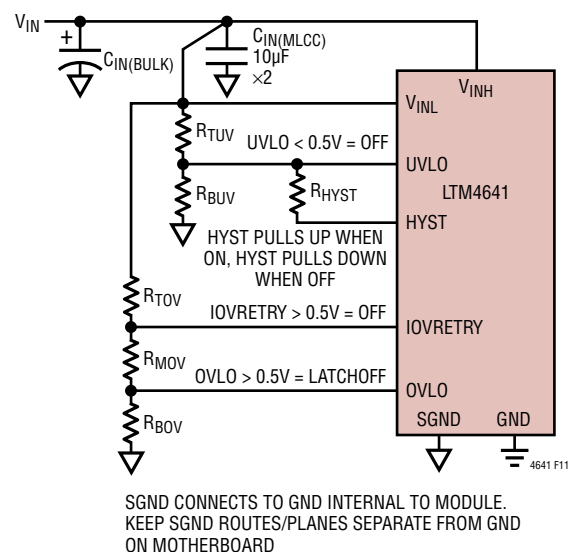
$V_{IN}$

+

$C_{IN(BULK)}$

$C_{IN(MLCC)}$
10µF
×2

$V_{INH}$

$V_{INL}$

$R_{TUV}$

UVLO < 0.5V = OFF

UVLO

$R_{BUV}$

$R_{HYST}$

LTM4641

HYST

HYST PULLS UP WHEN ON, HYST PULLS DOWN WHEN OFF

$R_{TOV}$

IOVRETRY > 0.5V = OFF

IOVRETRY

$R_{MOV}$

OVLO > 0.5V = LATCHOFF

OVLO

SGND

GND

$R_{BOV}$

4641 F11

SGND CONNECTS TO GND INTERNAL TO MODULE. KEEP SGND ROUTES/PLANES SEPARATE FROM GND ON MOTHERBOARD